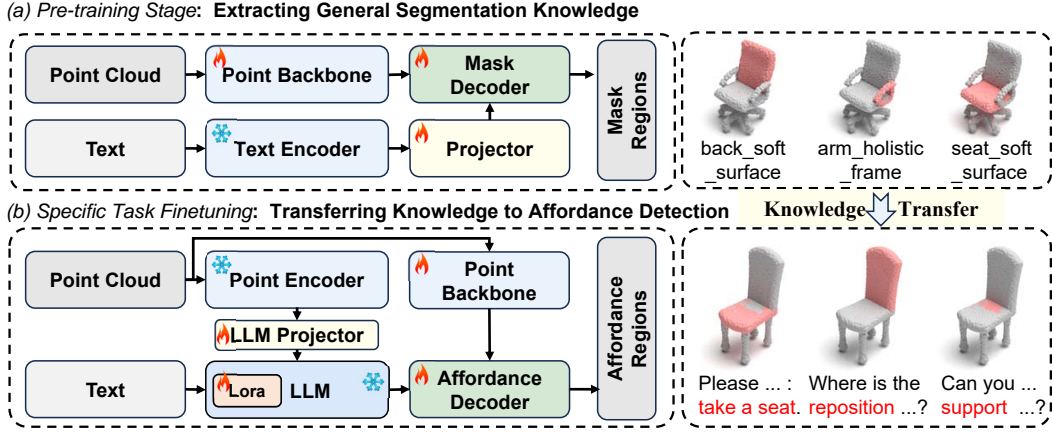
(a) Pre-training Stage: Extracting General Segmentation Knowledge

Point Cloud
Point Backbone
Mask Decoder
Text
Text Encoder
Projector
Mask Regions

back_soft_surface
arm_holistic_frame
seat_soft_surface

(b) Specific Task Finetuning: Transferring Knowledge to Affordance Detection

Knowledge Transfer

Point Cloud
Point Encoder
Point Backbone
LLM Projector
Text
Lora
LLM
Affordance Decoder
Affordance Regions

Please ... : take a seat.
Where is the reposition ...?
Can you ... support ...?